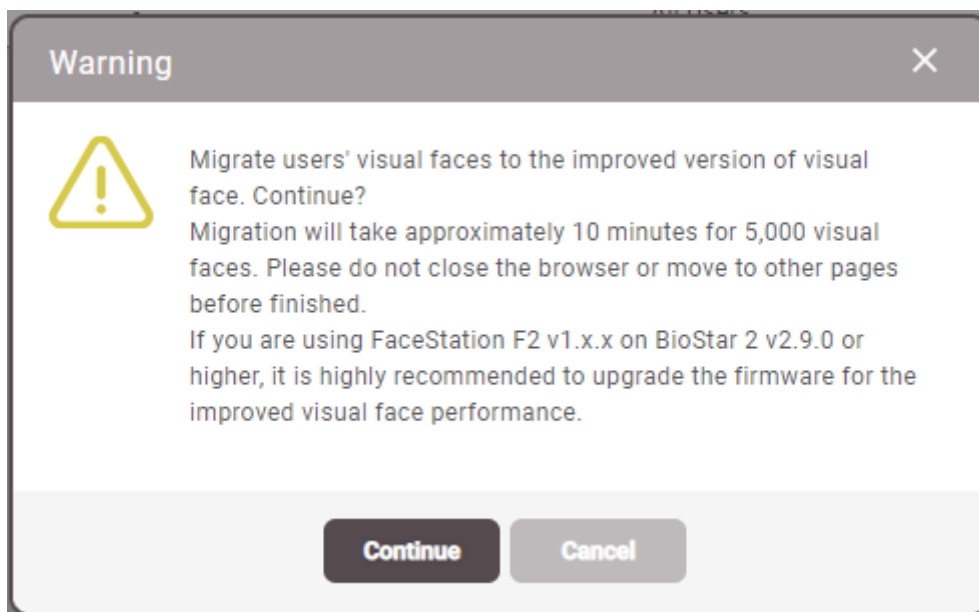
Warning

Migrate users' visual faces to the improved version of visual face. Continue?
Migration will take approximately 10 minutes for 5,000 visual faces. Please do not close the browser or move to other pages before finished.
If you are using FaceStation F2 v1.x.x on BioStar 2 v2.9.0 or higher, it is highly recommended to upgrade the firmware for the improved visual face performance.

Continue
Cancel